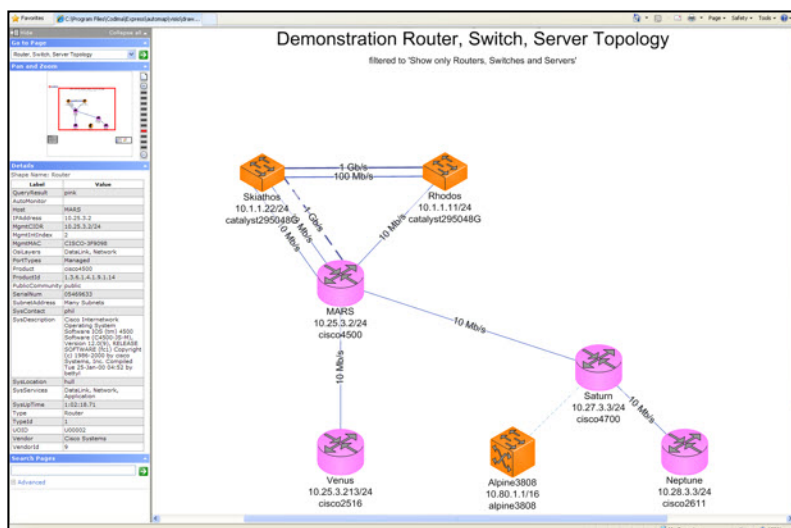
Favorites C:\Program Files\Codima\Express\automap\visio\draw...

Page ▾ Safety ▾ Tools ▾

Hide Collapse all

Go to Page

Router, Switch, Server Topology

Pan and Zoom

Details

Shape Name: Router

| Label | Value |
|---|---|
| QueryResult | pink |
| AutoMonitor | |
| Host | MARS |
| IPAddress | 10.25.3.2 |
| MgmtCIDR | 10.25.3.2/24 |
| MgmtIntIndex | 2 |
| MgmtMAC | CISCO-3F9098 |
| OsiLayers | DataLink, Network |
| PortTypes | Managed |
| Product | cisco4500 |
| ProductId | 1.3.6.1.4.1.9.1.14 |
| PublicCommunity | public |
| SerialNum | 05469633 |
| SubnetAddress | Many Subnets |
| SysContact | phil |
| SysDescription | Cisco Internetwork Operating System Software IOS (tm) 4500 Software (C4500-JS-M), Version 12.0(9), RELEASE SOFTWARE (fc1) Copyright (c) 1986-2000 by cisco Systems, Inc. Compiled Tue 25-Jan-00 04:52 by bettyl |
| SysLocation | hull |
| SysServices | DataLink, Network, Application |
| SysUpTime | 1:02:18.71 |
| Type | Router |
| TypeId | 1 |
| UOID | U00002 |
| Vendor | Cisco Systems |
| VendorId | 9 |

Search Pages

Advanced

Demonstration Router, Switch, Server Topology

filtered to 'Show only Routers, Switches and Servers'

1 Gb/s

100 Mb/s

1 Gb/s

10 Mb/s

10 Mb/s

10 Mb/s

Skiathos
10.1.1.22/24
catalyst295048G

Rhodos
10.1.1.11/24
catalyst295048G

MARS
10.25.3.2/24
cisco4500

10 Mb/s

10 Mb/s

10 Mb/s

Saturn
10.27.3.3/24
cisco4700

Venus
10.25.3.213/24
cisco2516

Alpine3808
10.80.1.1/16
alpine3808

Neptune
10.28.3.3/24
cisco2611